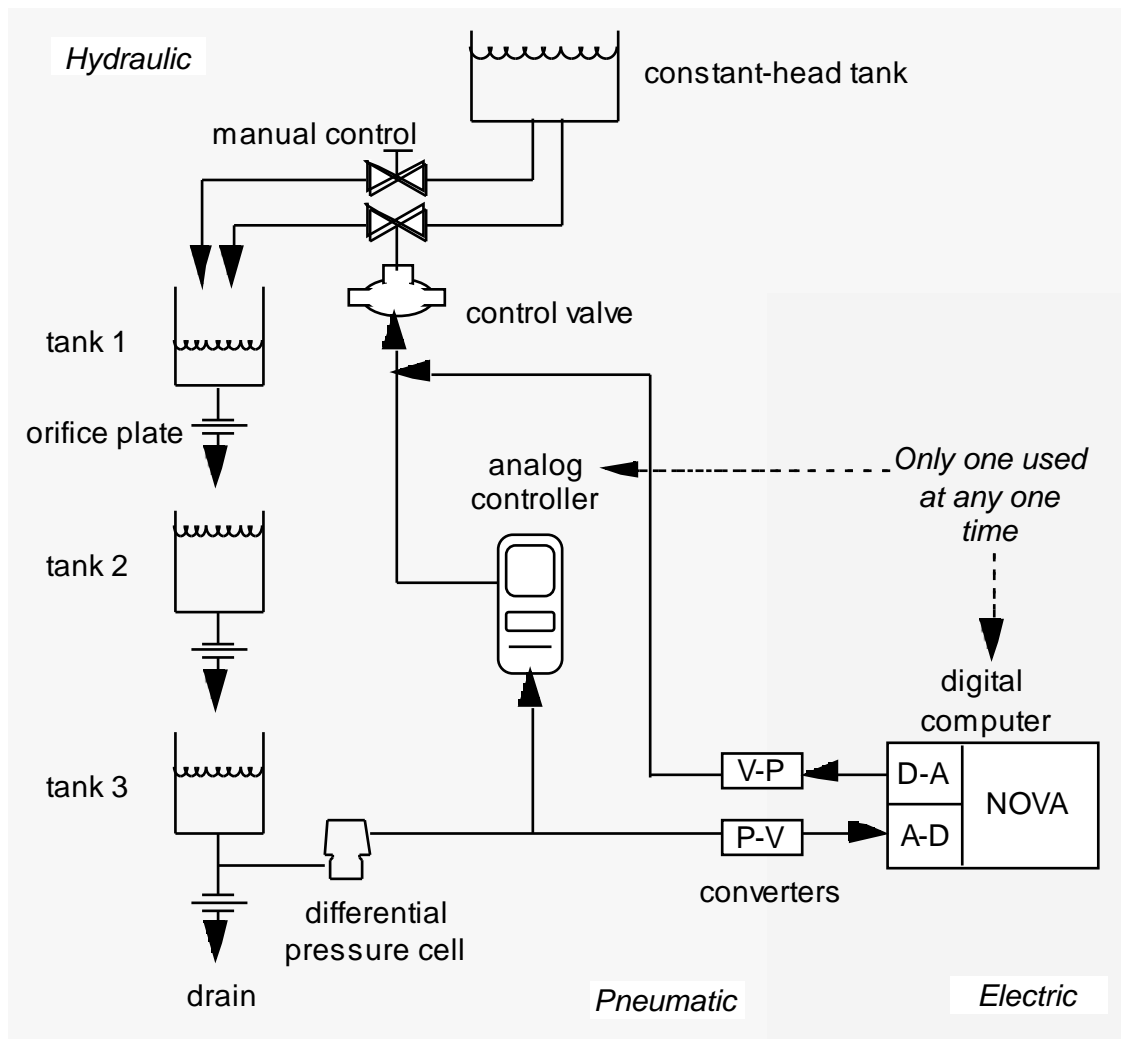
Hydraulic

constant-head tank

manual control

control valve

tank 1

orifice plate

analog controller

Only one used at any one time

tank 2

digital computer

tank 3

V-P

D-A

NOVA

P-V

A-D

converters

differential pressure cell

drain

Pneumatic

Electric